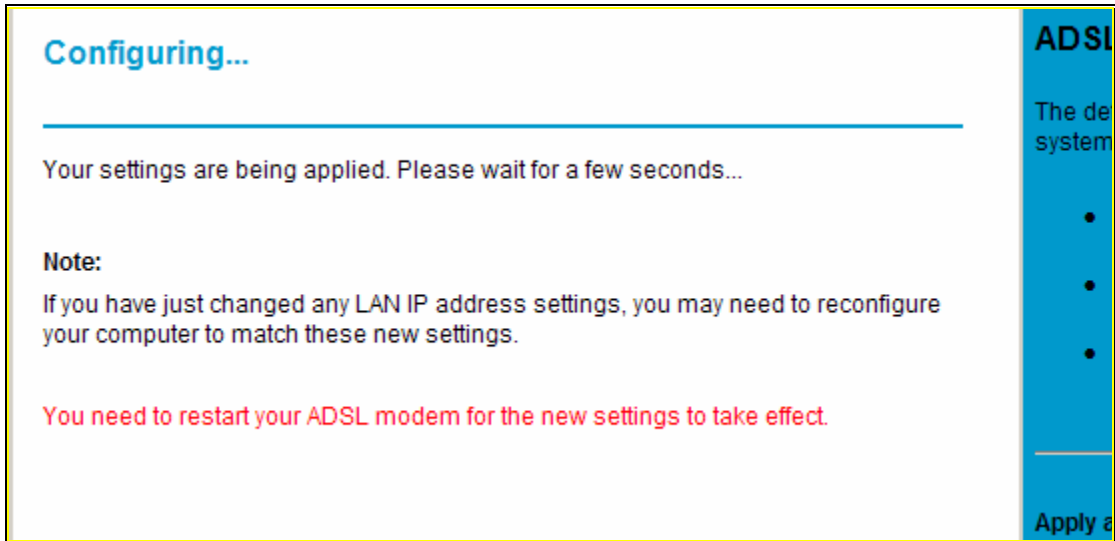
Configuring...

Your settings are being applied. Please wait for a few seconds...

Note:

If you have just changed any LAN IP address settings, you may need to reconfigure your computer to match these new settings.

You need to restart your ADSL modem for the new settings to take effect.

ADSL

The de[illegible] system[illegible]

•

•

•

Apply a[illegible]